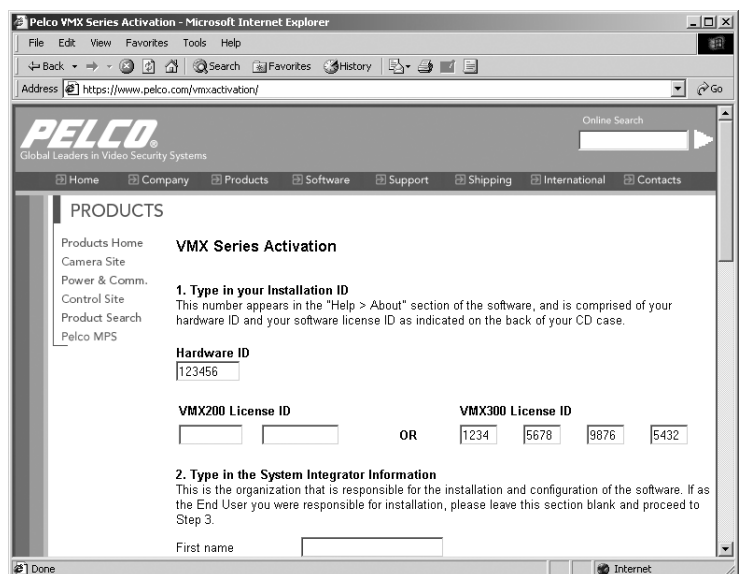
Pelco VMX Series Activation - Microsoft Internet Explorer

File Edit View Favorites Tools Help

Back Search Favorites History

Address https://www.pelco.com/vmxactivation/ Go

PELCO
Global Leaders in Video Security Systems

Online Search

Home Company Products Software Support Shipping International Contacts

PRODUCTS

Products Home
Camera Site
Power & Comm.
Control Site
Product Search
Pelco MPS

VMX Series Activation

1. Type in your Installation ID
This number appears in the "Help > About" section of the software, and is comprised of your hardware ID and your software license ID as indicated on the back of your CD case.

Hardware ID
123456

VMX200 License ID

OR

VMX300 License ID
1234 5678 9876 5432

2. Type in the System Integrator Information
This is the organization that is responsible for the installation and configuration of the software. If as the End User you were responsible for installation, please leave this section blank and proceed to Step 3.

First name

Done

Internet